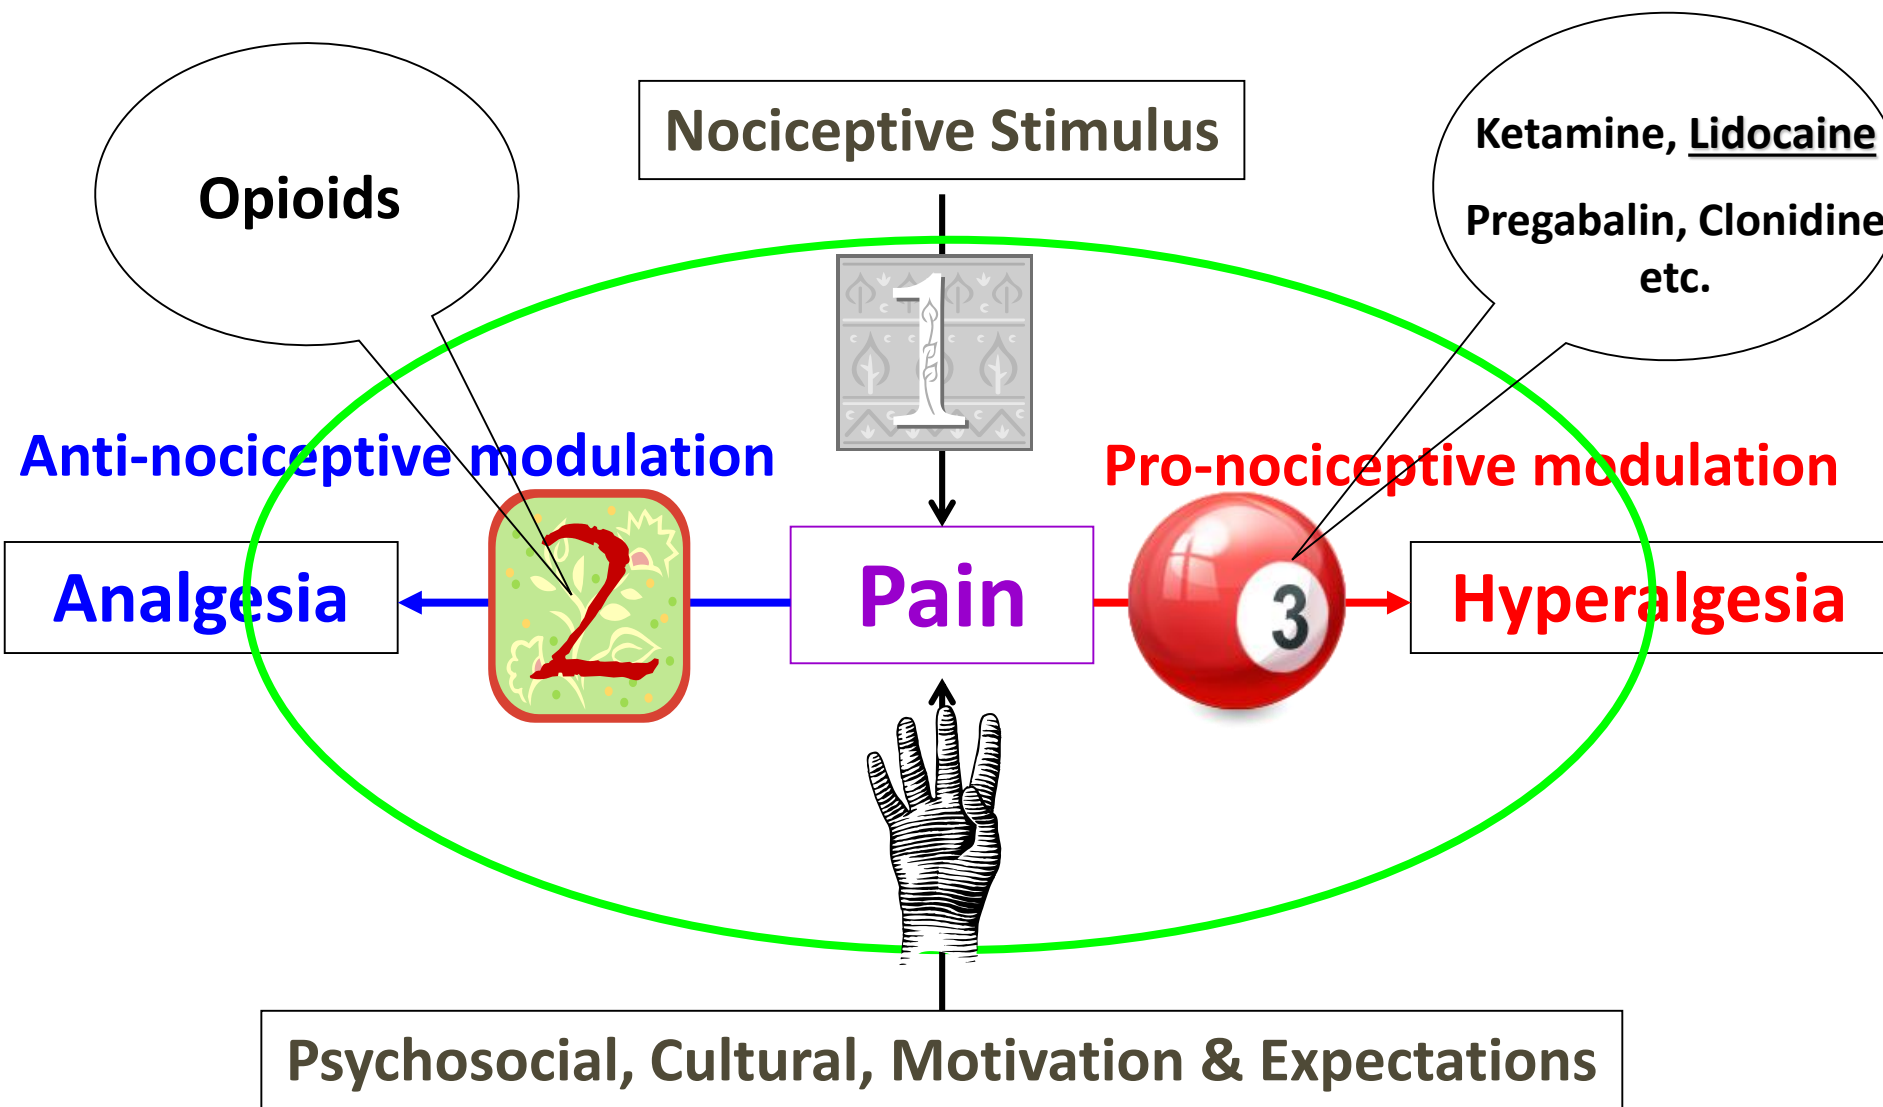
Opioids

Nociceptive Stimulus

Ketamine, Lidocaine

Pregabalin, Clonidine etc.

1

Anti-nociceptive modulation

Pro-nociceptive modulation

Analgesia

2

Pain

3

Hyperalgesia

Psychosocial, Cultural, Motivation & Expectations